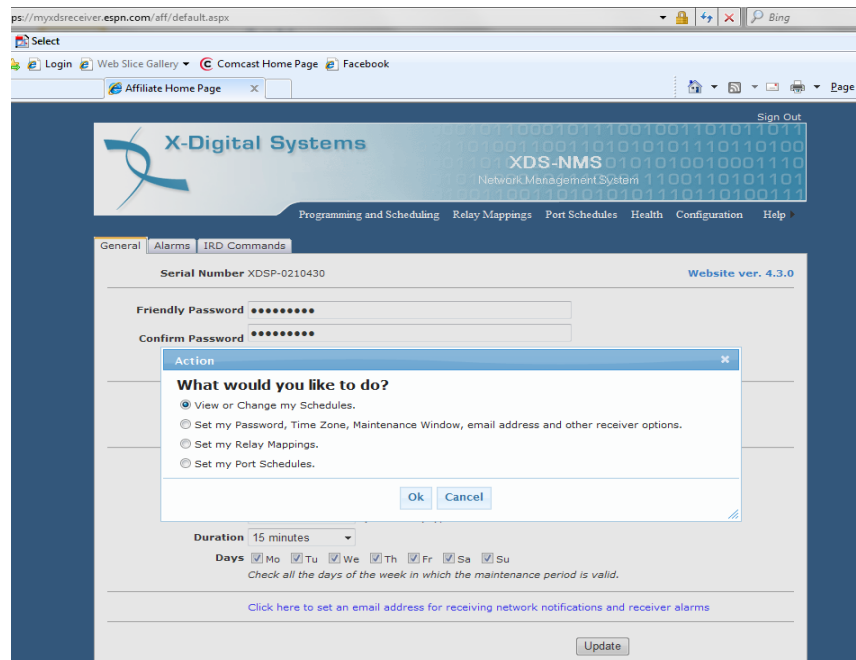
ps://myxdsreceiver.espn.com/aff/default.aspx

Bing

Select

Login Web Slice Gallery Comcast Home Page Facebook

Affiliate Home Page

Page

Sign Out

X-Digital Systems

XDS-NMS
Network Management System

Programming and Scheduling Relay Mappings Port Schedules Health Configuration Help

General Alarms IRD Commands

Serial Number XDSP-0210430

Website ver. 4.3.0

Friendly Password •••••••••

Confirm Password •••••••••

Action

What would you like to do?

View or Change my Schedules.

Set my Password, Time Zone, Maintenance Window, email address and other receiver options.

Set my Relay Mappings.

Set my Port Schedules.

Ok Cancel

Duration 15 minutes

Days Mo Tu We Th Fr Sa Su

Check all the days of the week in which the maintenance period is valid.

Click here to set an email address for receiving network notifications and receiver alarms

Update